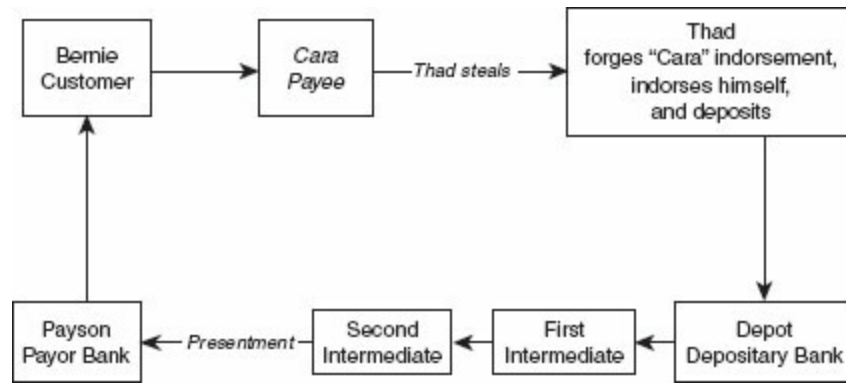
Bernie Customer

Cara Payee

Thad steals

Thad forges "Cara" indorsement, indorses himself, and deposits

Depot Depositary Bank

First Intermediate

Second Intermediate

Presentment

Payson Payor Bank